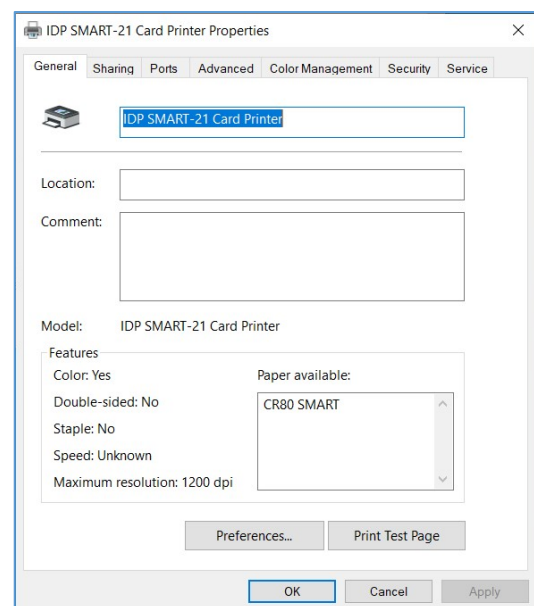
IDP SMART-21 Card Printer Properties

×

General Sharing Ports Advanced Color Management Security Service

IDP SMART-21 Card Printer

Location:

Comment:

Model: IDP SMART-21 Card Printer

Features

Color: Yes

Double-sided: No

Staple: No

Speed: Unknown

Maximum resolution: 1200 dpi

Paper available:

CR80 SMART

Preferences...

Print Test Page

OK

Cancel

Apply